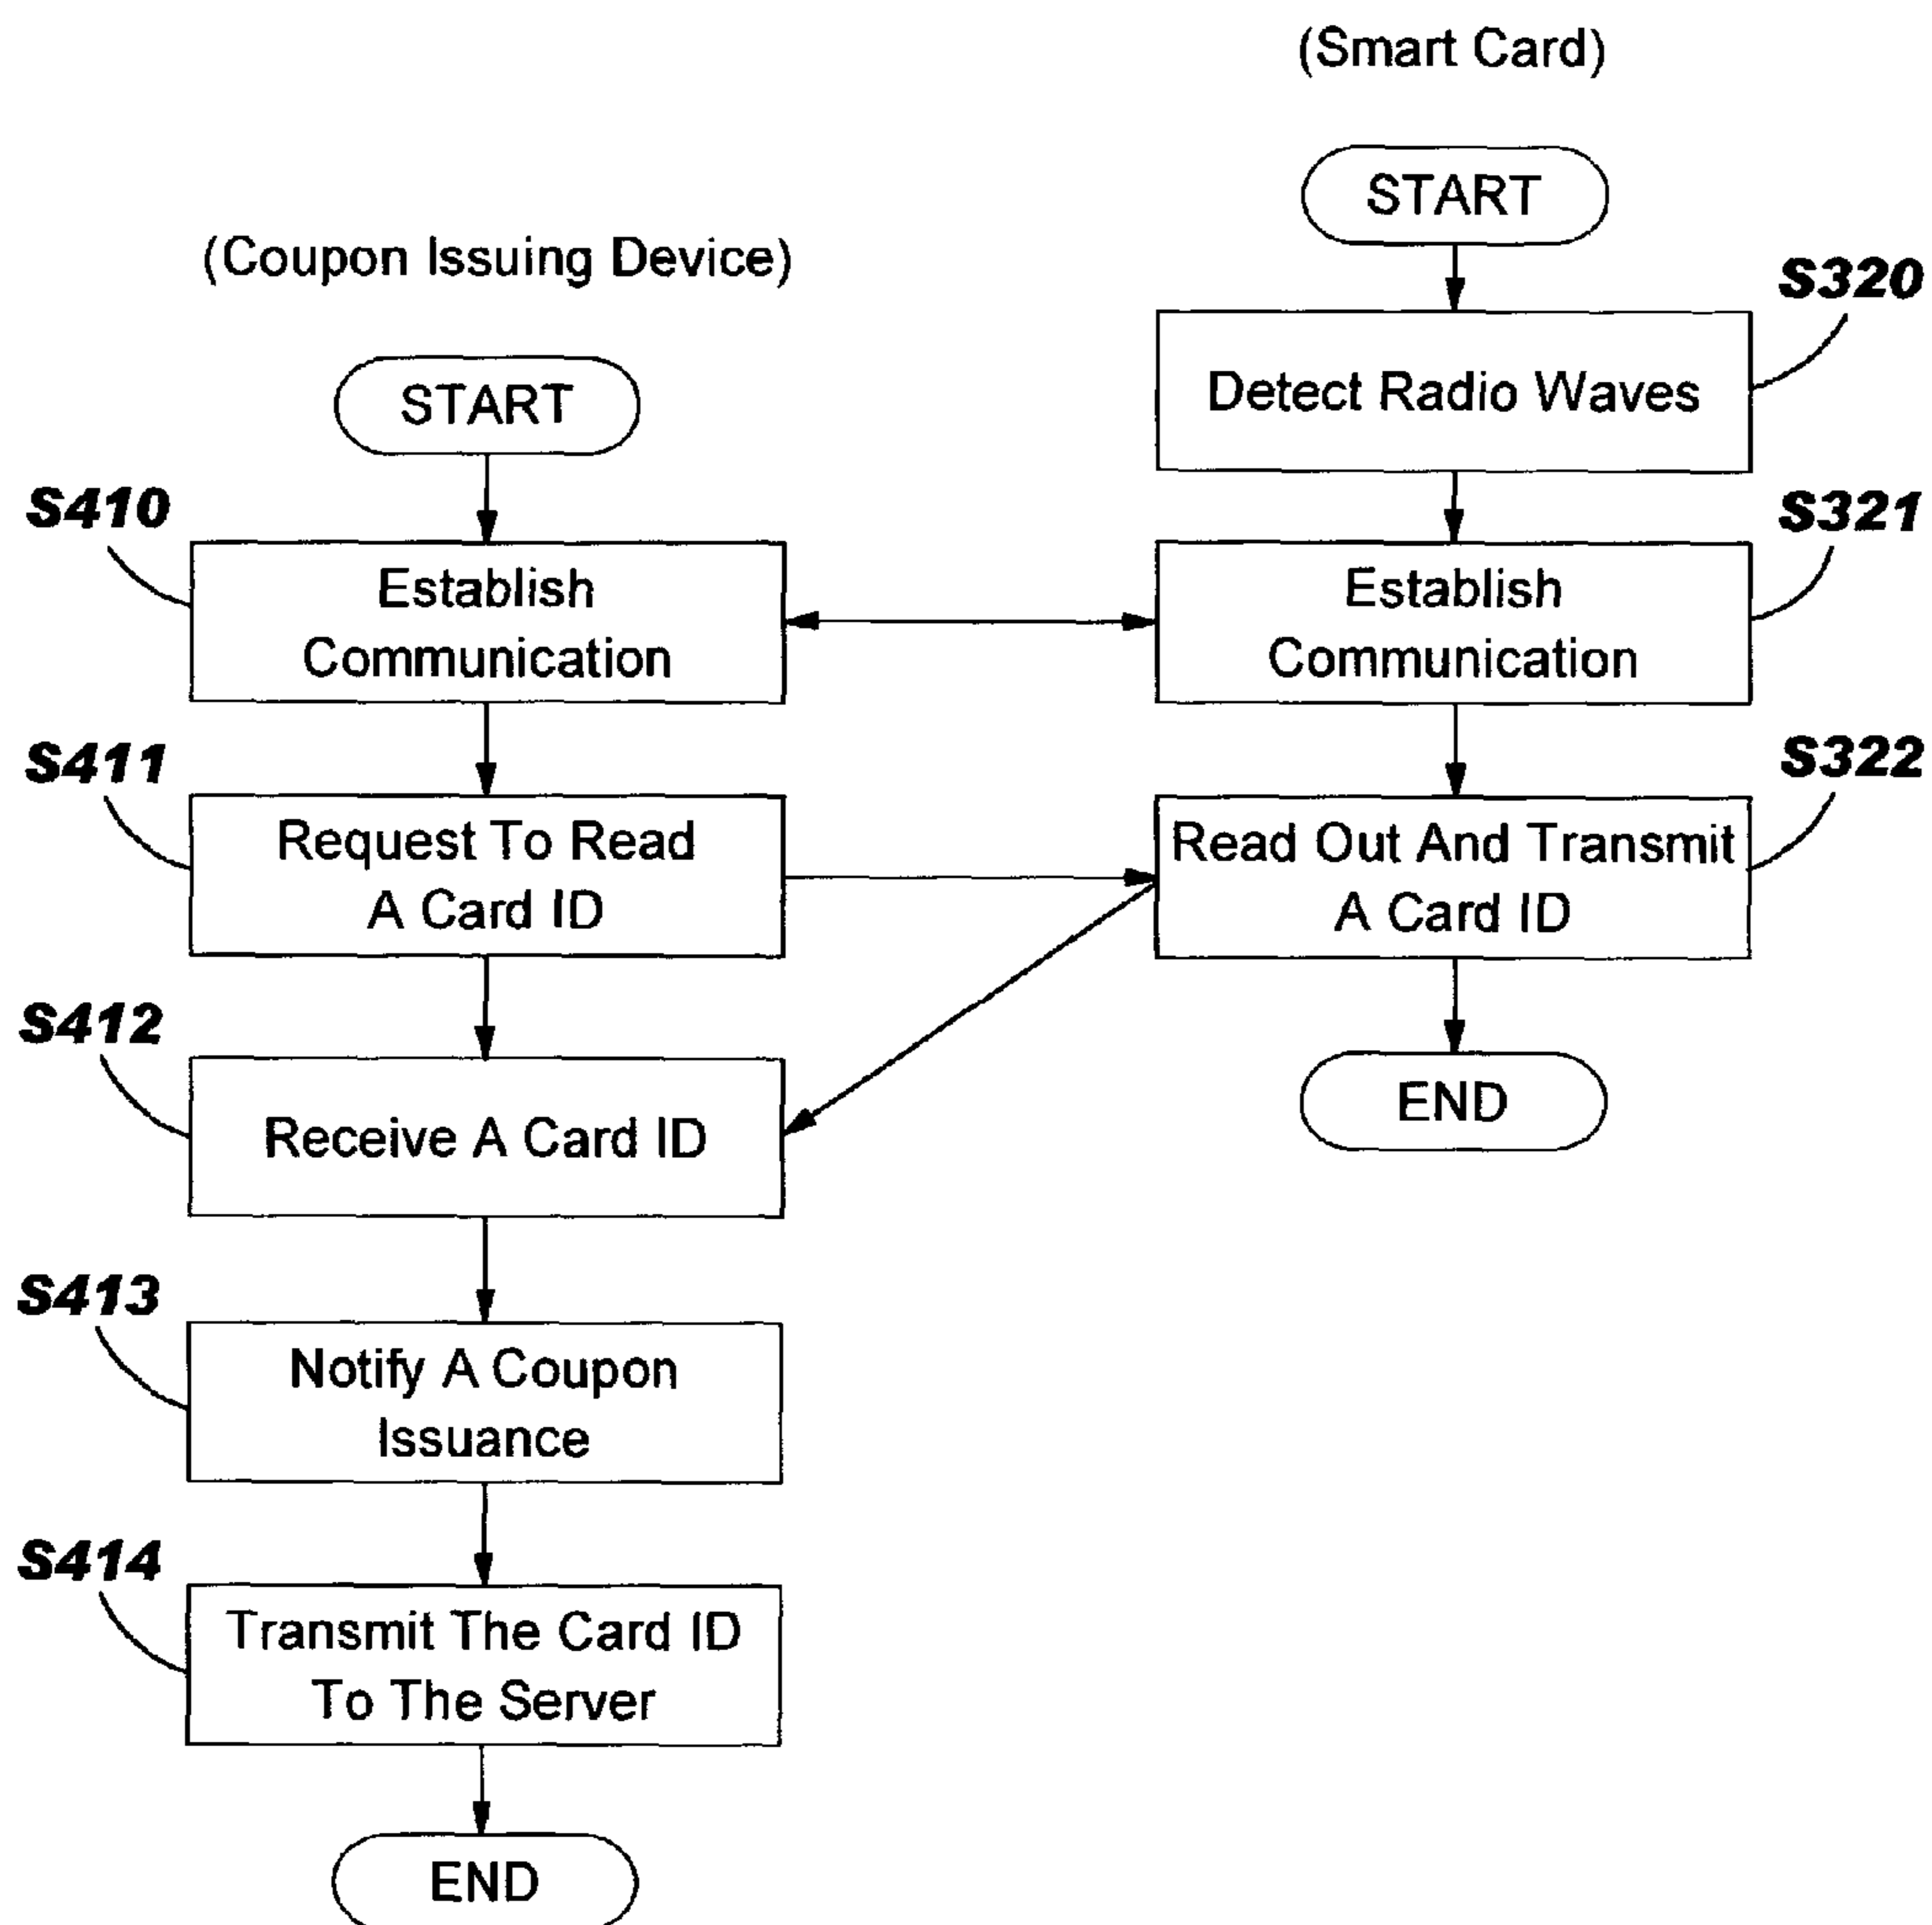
(Smart Card)

START

S320

Detect Radio Waves

S321

Establish Communication

S322

Read Out And Transmit A Card ID

END

(Coupon Issuing Device)

START

S410

Establish Communication

S411

Request To Read A Card ID

S412

Receive A Card ID

S413

Notify A Coupon Issuance

S414

Transmit The Card ID To The Server

END